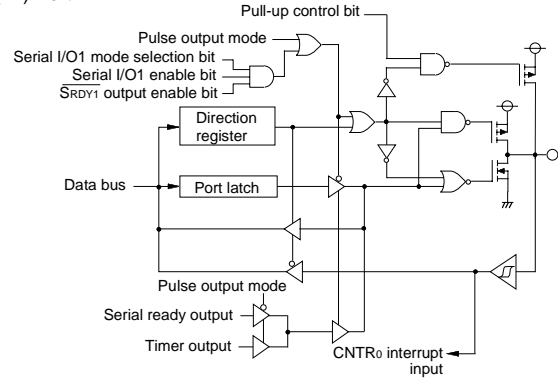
Pull-up control bit

Pulse output mode

Serial I/O1 mode selection bit

Serial I/O1 enable bit

$\overline{\text{SRDY1}}$ output enable bit

Direction register

Data bus

Port latch

Pulse output mode

Serial ready output

Timer output

CNTR0 interrupt input